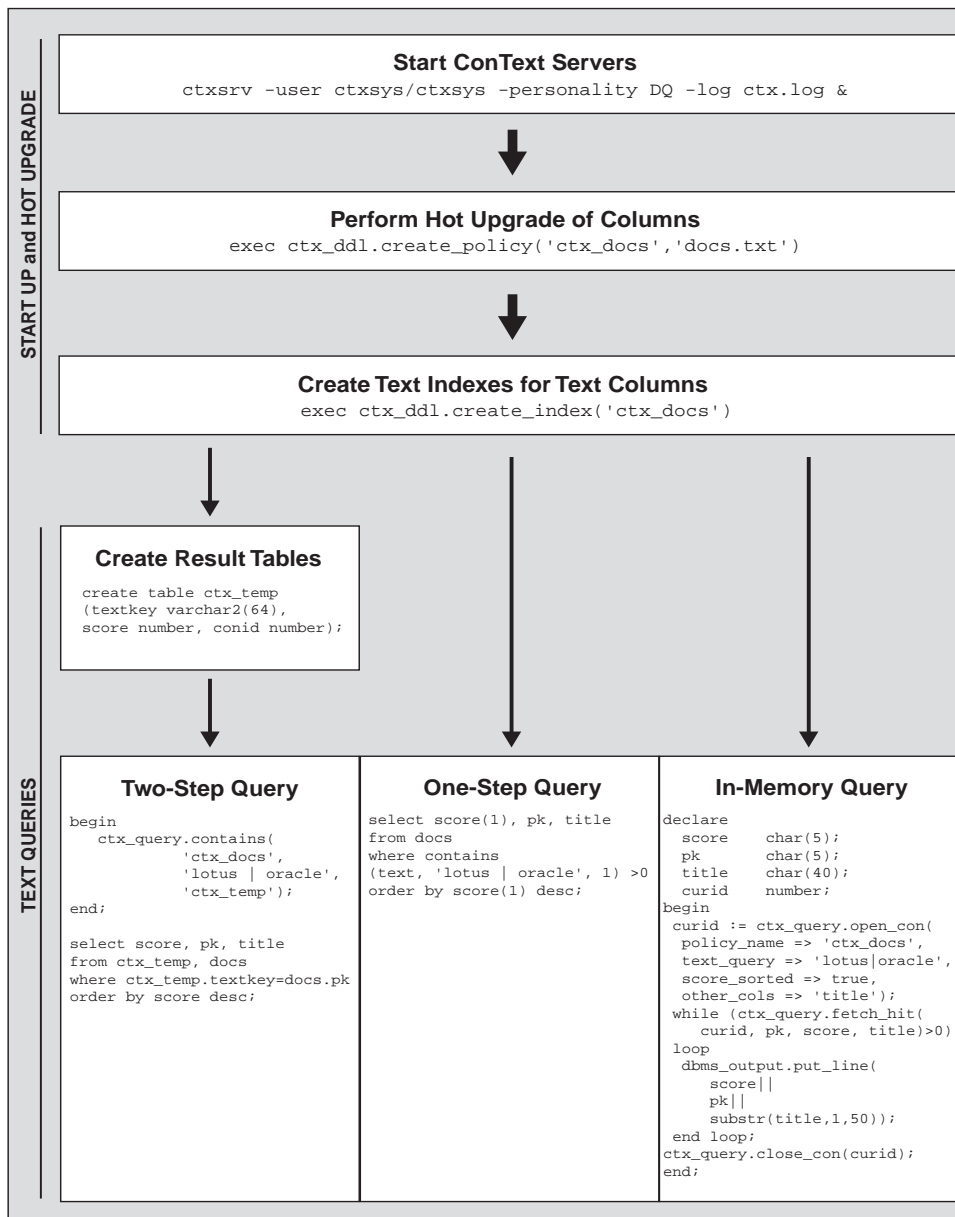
START UP and HOT UPGRADE

Start ConText Servers
ctxsrv -user ctxsys/ctxsys -personality DQ -log ctx.log &

Perform Hot Upgrade of Columns
exec ctx_ddl.create_policy('ctx_docs','docs.txt')

Create Text Indexes for Text Columns
exec ctx_ddl.create_index('ctx_docs')

TEXT QUERIES

Create Result Tables
create table ctx_temp
(textkey varchar2(64),
score number, conid number);

Two-Step Query
begin
ctx_query.contains(
'ctx_docs',
'lotus | oracle',
'ctx_temp');
end;

select score, pk, title
from ctx_temp, docs
where ctx_temp.textkey=docs.pk
order by score desc;

One-Step Query
select score(1), pk, title
from docs
where contains
(text, 'lotus | oracle', 1) >0
order by score(1) desc;

In-Memory Query
declare
score char(5);
pk char(5);
title char(40);
curid number;
begin
curid := ctx_query.open_con(
policy_name => 'ctx_docs',
text_query => 'lotus|oracle',
score_sorted => true,
other_cols => 'title');
while (ctx_query.fetch_hit(
curid, pk, score, title)>0)
loop
dbms_output.put_line(
score||
pk||
substr(title,1,50));
end loop;
ctx_query.close_con(curid);
end;